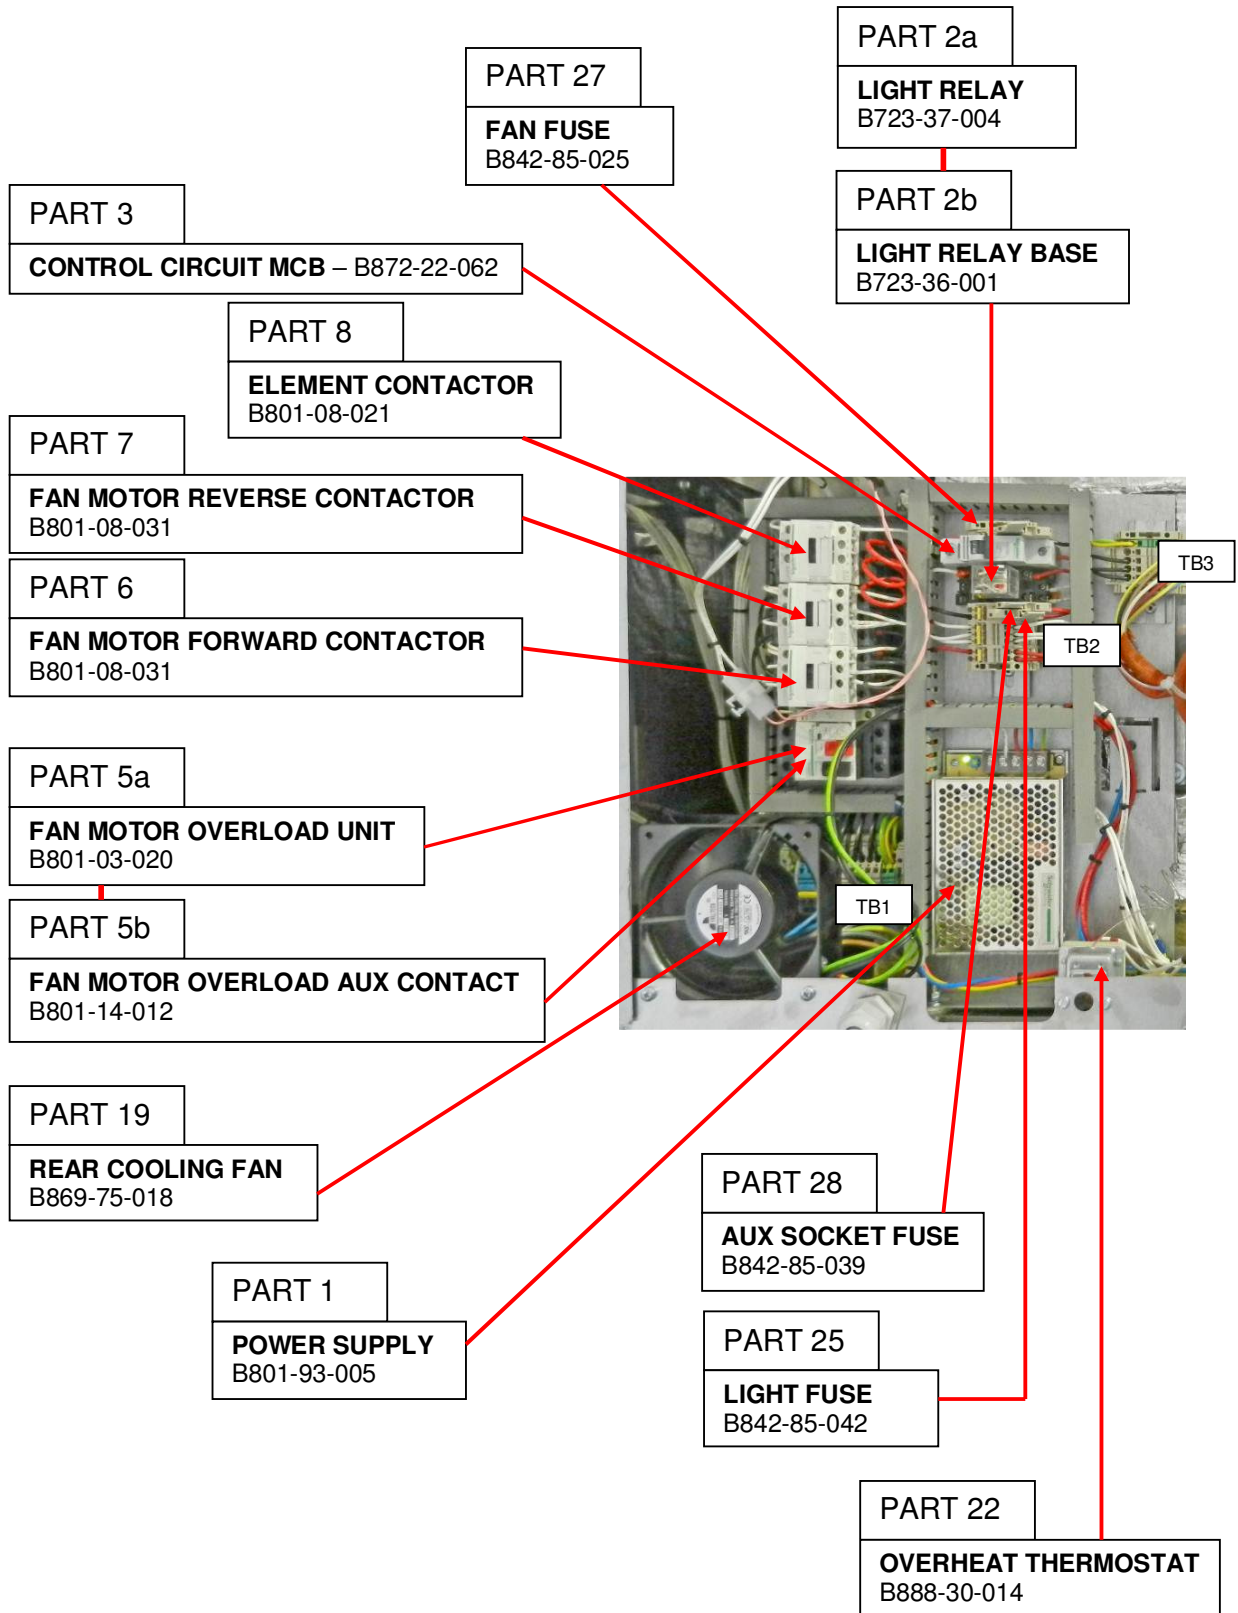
PART 2a
LIGHT RELAY
B723-37-004

PART 27
FAN FUSE
B842-85-025

PART 2b
LIGHT RELAY BASE
B723-36-001

PART 3
CONTROL CIRCUIT MCB – B872-22-062

PART 8
ELEMENT CONTACTOR
B801-08-021

PART 7
FAN MOTOR REVERSE CONTACTOR
B801-08-031

PART 6
FAN MOTOR FORWARD CONTACTOR
B801-08-031

TB3

TB2

PART 5a
FAN MOTOR OVERLOAD UNIT
B801-03-020

PART 5b
FAN MOTOR OVERLOAD AUX CONTACT
B801-14-012

TB1

PART 19
REAR COOLING FAN
B869-75-018

PART 28
AUX SOCKET FUSE
B842-85-039

PART 1
POWER SUPPLY
B801-93-005

PART 25
LIGHT FUSE
B842-85-042

PART 22
OVERHEAT THERMOSTAT
B888-30-014